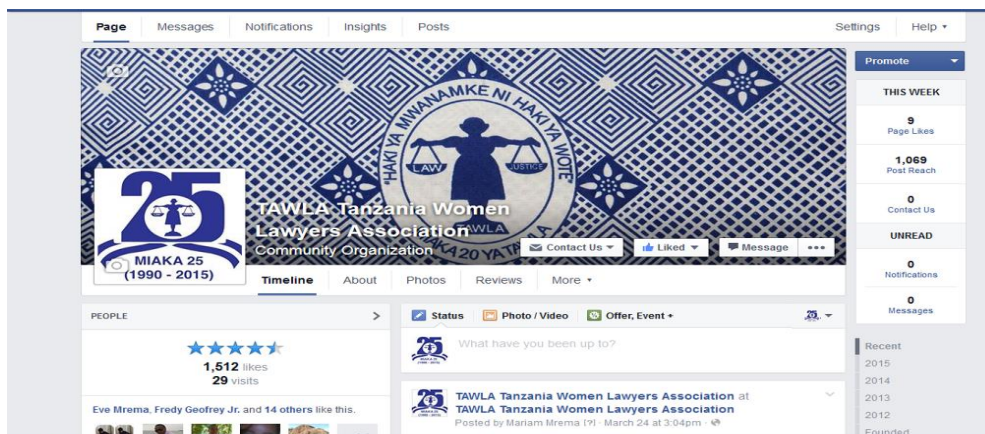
Page Messages Notifications Insights Posts Settings Help ▾

Promote

THIS WEEK

9
Page Likes

1,069
Post Reach

0
Contact Us

UNREAD

0
Notifications

0
Messages

HAKI YA MWANAMKE NI HAKI YA WOTE
LAW JUSTICE
TAWLA
MIAKA 20 YA TAWLA

25
MIAKA 25
(1990 - 2015)

TAWLA Tanzania Women Lawyers Association
Community Organization

Contact Us ▾ Liked ▾ Message •••

Timeline About Photos Reviews More ▾

PEOPLE >

★★★★★
1,512 likes
29 visits

Eve Mrema, Fredy Geofrey Jr. and 14 others like this.

Status Photo / Video Offer, Event +

What have you been up to?

TAWLA Tanzania Women Lawyers Association at TAWLA Tanzania Women Lawyers Association
Posted by Mariam Mrema [?] · March 24 at 3:04pm ·

Recent
2015
2014
2013
2012
Founded